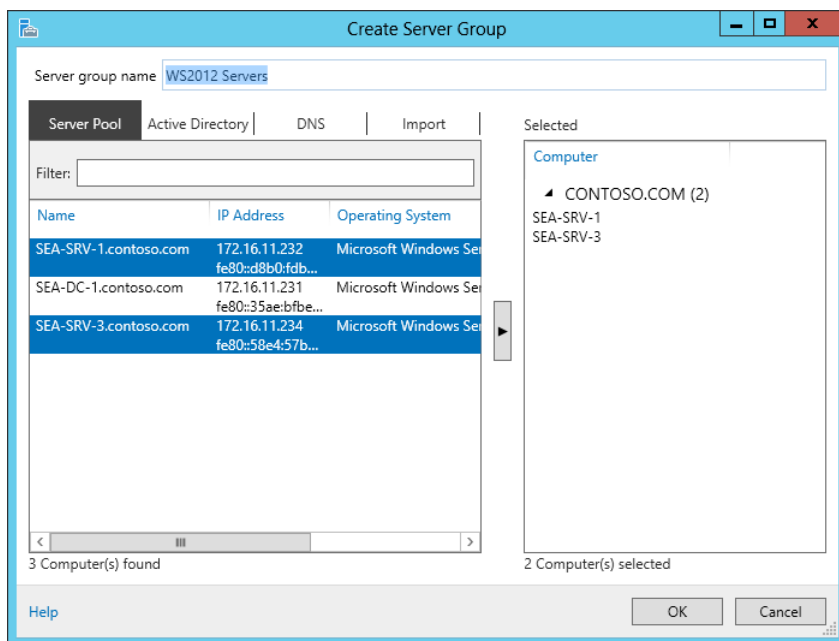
Create Server Group

Server group name WS2012 Servers

Server Pool | Active Directory | DNS | Import

Filter:

| Name | IP Address | Operating System |
|---|---|---|
| SEA-SRV-1.contoso.com | 172.16.11.232 fe80::d8b0:fdb... | Microsoft Windows Ser |
| SEA-DC-1.contoso.com | 172.16.11.231 fe80::35ae:bfbe... | Microsoft Windows Ser |
| SEA-SRV-3.contoso.com | 172.16.11.234 fe80::58e4:57b... | Microsoft Windows Ser |

3 Computer(s) found

Selected

Computer

CONTOSO.COM (2)
SEA-SRV-1
SEA-SRV-3

2 Computer(s) selected

Help

OK Cancel